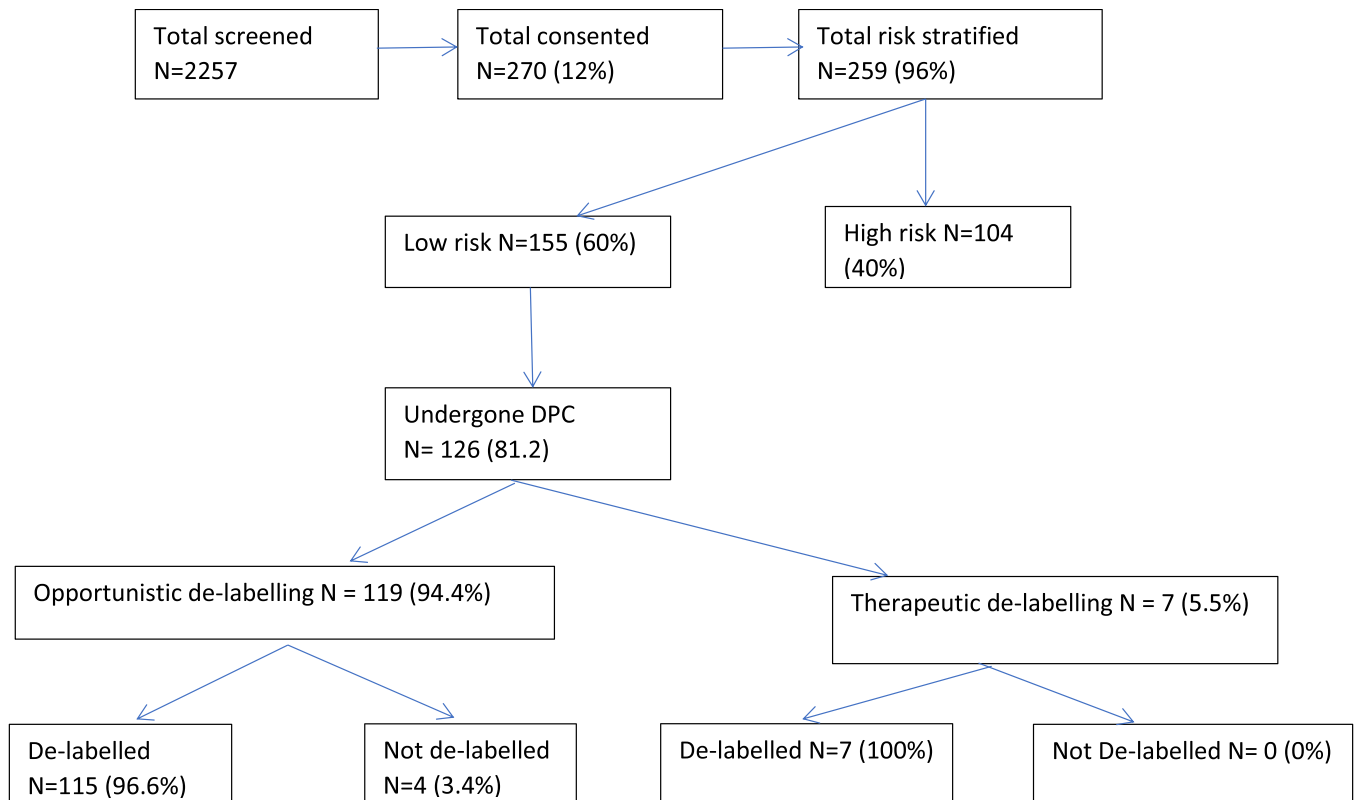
Total screened
N=2257

Total consented
N=270 (12%)

Total risk stratified
N=259 (96%)

Low risk N=155 (60%)

High risk N=104 (40%)

Undergone DPC
N= 126 (81.2)

Opportunistic de-labelling N = 119 (94.4%)

Therapeutic de-labelling N = 7 (5.5%)

De-labelled
N=115 (96.6%)

Not de-labelled
N=4 (3.4%)

De-labelled N=7 (100%)

Not De-labelled N= 0 (0%)